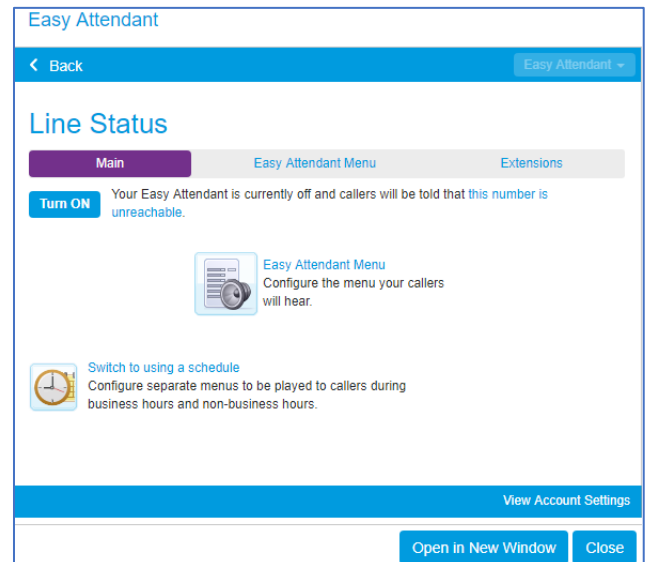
Easy Attendant

Back

Easy Attendant

Line Status

Main | Easy Attendant Menu | Extensions

Turn ON

Your Easy Attendant is currently off and callers will be told that this number is unreachable.

Easy Attendant Menu
Configure the menu your callers will hear.

Switch to using a schedule
Configure separate menus to be played to callers during business hours and non-business hours.

View Account Settings

Open in New Window

Close